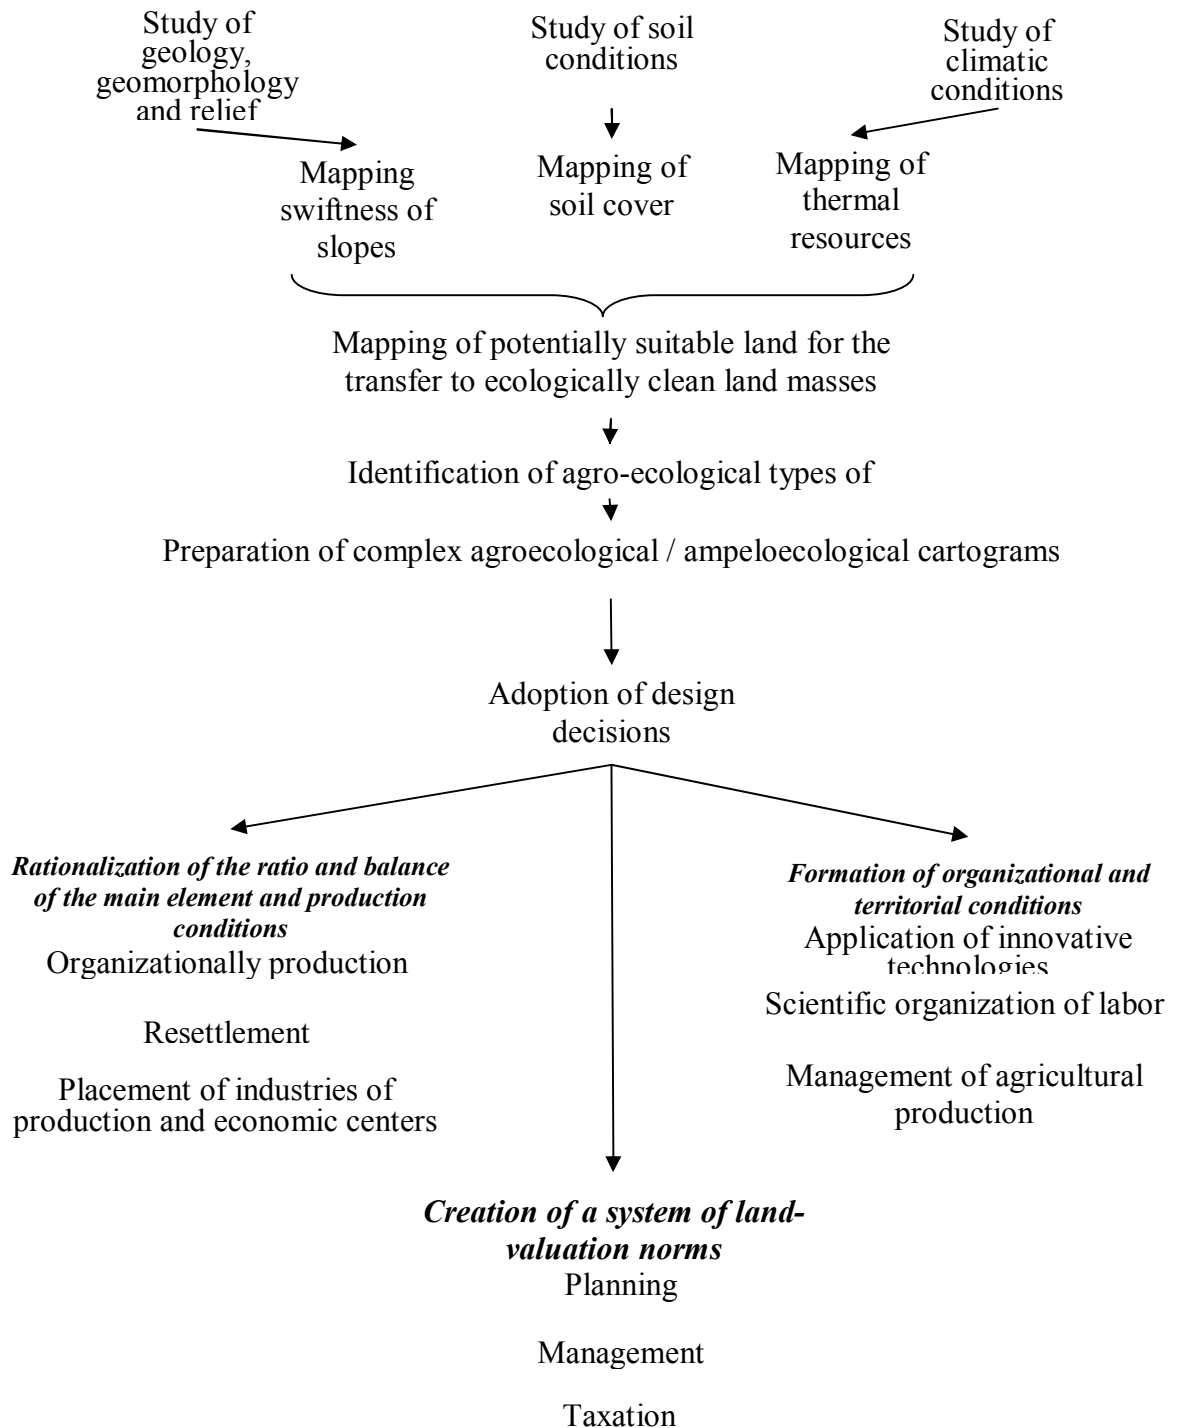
Study of geology, geomorphology and relief

Study of soil conditions

Study of climatic conditions

Mapping swiftness of slopes

Mapping of soil cover

Mapping of thermal resources

Mapping of potentially suitable land for the transfer to ecologically clean land masses

Identification of agro-ecological types of

Preparation of complex agroecological / ampeloecological cartograms

Adoption of design decisions

***Rationalization of the ratio and balance of the main element and production conditions***

Organizationally production

Resettlement

Placement of industries of production and economic centers

***Formation of organizational and territorial conditions***

Application of innovative technologies

Scientific organization of labor

Management of agricultural production

***Creation of a system of land-valuation norms***

Planning

Management

Taxation